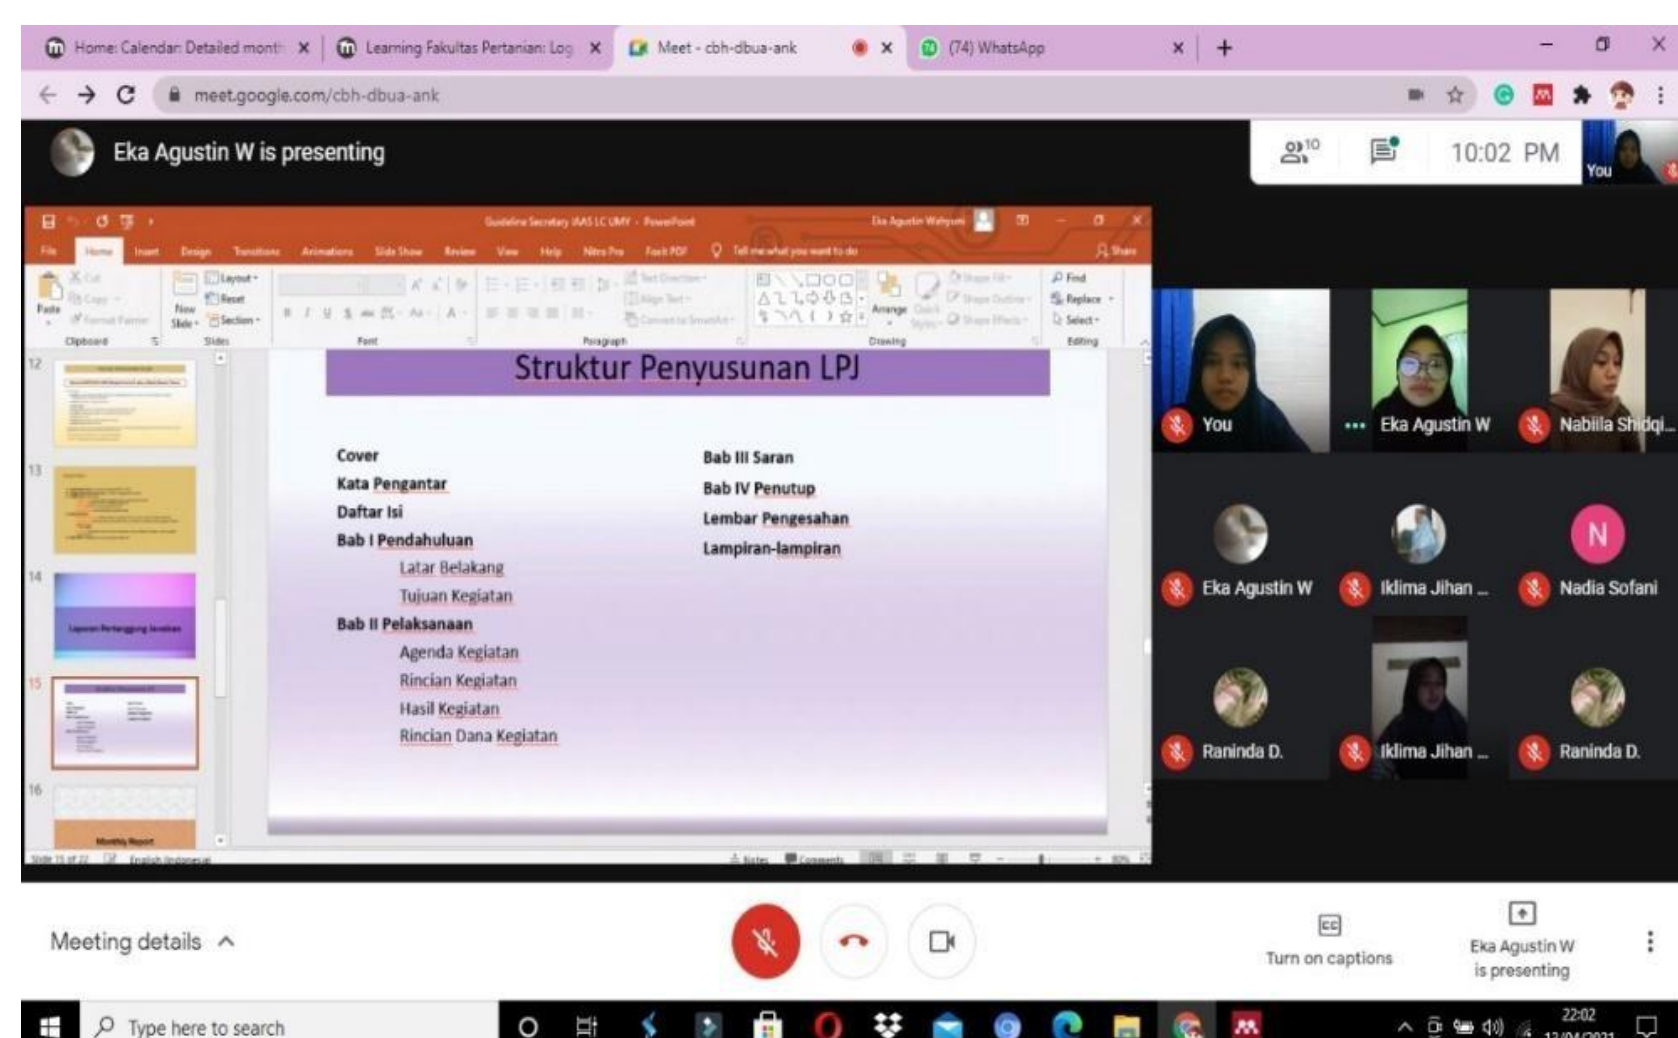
Home: Calendar: Detailed month × | Learning Fakultas Pertanian: Log × | Meet - cbh-dbua-ank × | (74) WhatsApp × | +

meet.google.com/cbh-dbua-ank

Eka Agustin W is presenting

10

10:02 PM

You

Guideline Secretary IMAS LC UMY - PowerPoint

Eka Agustin Wahyuni

File Home Insert Design Transitions Animations Slide Show Review View Help Nitro Pro Foxit PDF Tell me what you want to do Share

Paste Cut Copy Format Painter Clipboard New Slide Layout Reset Section Slides Font Paragraph Text Direction Align Text Convert to SmartArt Arrange Quick Styles Shape Fill Shape Outline Shape Effects Drawing Find Replace Select Editing

12

13

14

Laporan Pertanggung Jawaban

15

16

Monthly Report

Struktur Penyusunan LPJ

Cover
Kata Pengantar
Daftar Isi
Bab I Pendahuluan
Latar Belakang
Tujuan Kegiatan
Bab II Pelaksanaan
Agenda Kegiatan
Rincian Kegiatan
Hasil Kegiatan
Rincian Dana Kegiatan

Bab III Saran
Bab IV Penutup
Lembar Pengesahan
Lampiran-lampiran

Slide 15 of 22 English (Indonesia) Notes Comments 80%

You
Eka Agustin W
Nabiila Shidqi...
Eka Agustin W
Iklima Jihan ...
N
Nadia Sofani
Raninda D.
Iklima Jihan ...
Raninda D.

Meeting details

Turn on captions

Eka Agustin W is presenting

Type here to search

22:02
12/04/2021